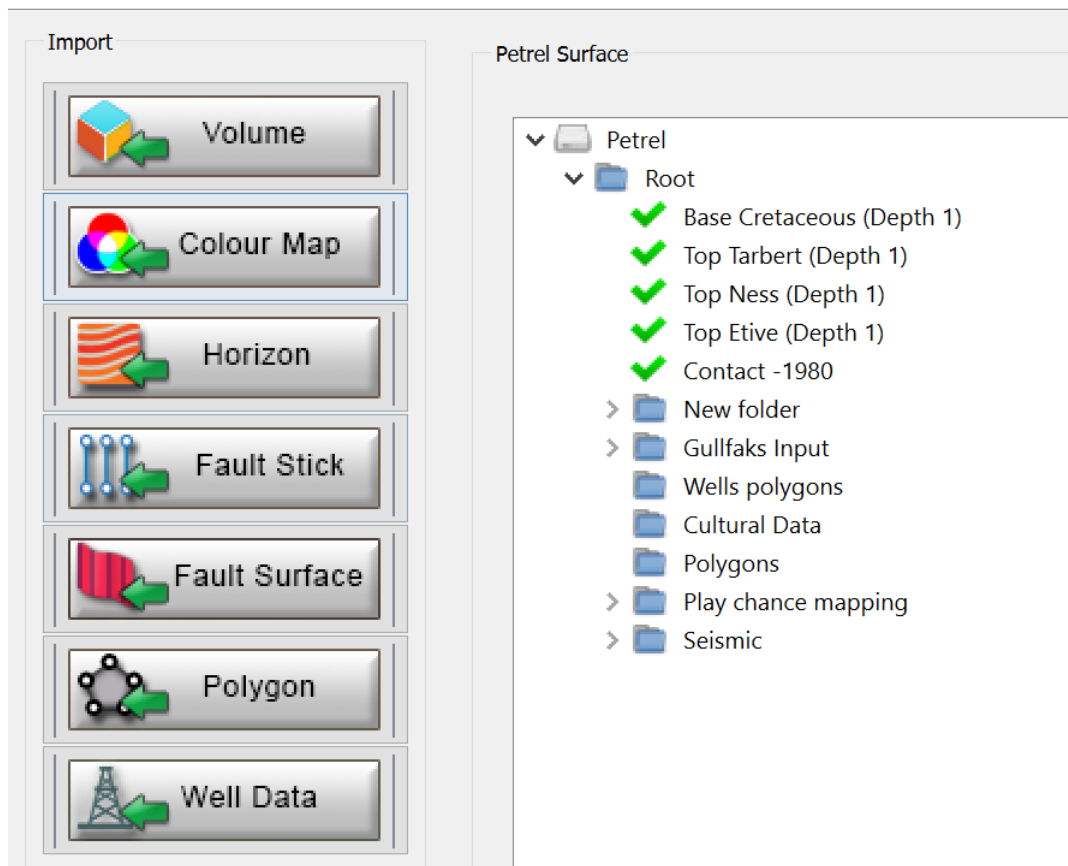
Import

Volume

Colour Map

Horizon

Fault Stick

Fault Surface

Polygon

Well Data

Petrel Surface

Petrel
Root
Base Cretaceous (Depth 1)
Top Tarbert (Depth 1)
Top Ness (Depth 1)
Top Etive (Depth 1)
Contact -1980
New folder
Gullfaks Input
Wells polygons
Cultural Data
Polygons
Play chance mapping
Seismic